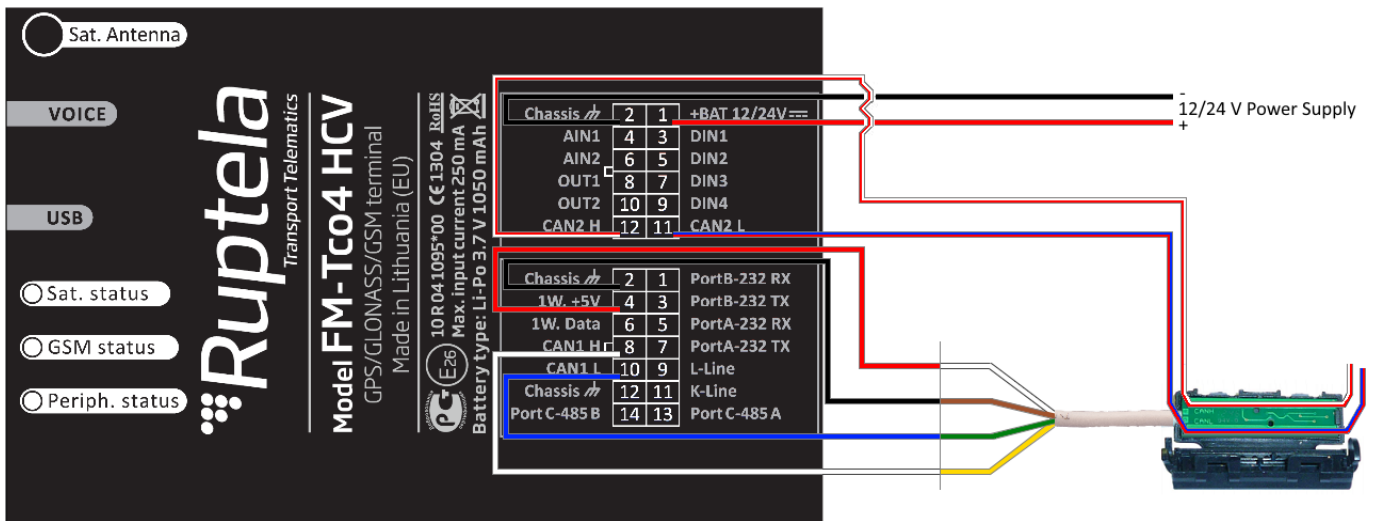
Sat. Antenna

VOICE

USB

Sat. status

GSM status

Periph. status

Ruptela
Transport Telematics

Model FM-Tco4 HCV
GPS/GLONASS/GSM terminal
Made in Lithuania (EU)

10 R 04 1095*00 CE1304 RoHS
Max. input current 250 mA
Battery type: Li-Po 3.7 V 1050 mAh

E26

| Chassis | 2 | 1 | +BAT 12/24V |
|---|---|---|---|
| AIN1 | 4 | 3 | DIN1 |
| AIN2 | 6 | 5 | DIN2 |
| OUT1 | 8 | 7 | DIN3 |
| OUT2 | 10 | 9 | DIN4 |
| CAN2 H | 12 | 11 | CAN2 L |

| Chassis | 2 | 1 | PortB-232 RX |
|---|---|---|---|
| 1W. +5V | 4 | 3 | PortB-232 TX |
| 1W. Data | 6 | 5 | PortA-232 RX |
| CAN1 H | 8 | 7 | PortA-232 TX |
| CAN1 L | 10 | 9 | L-Line |
| Chassis | 12 | 11 | K-Line |
| Port C-485 B | 14 | 13 | Port C-485 A |

-
12/24 V Power Supply
+

CANH
CANL